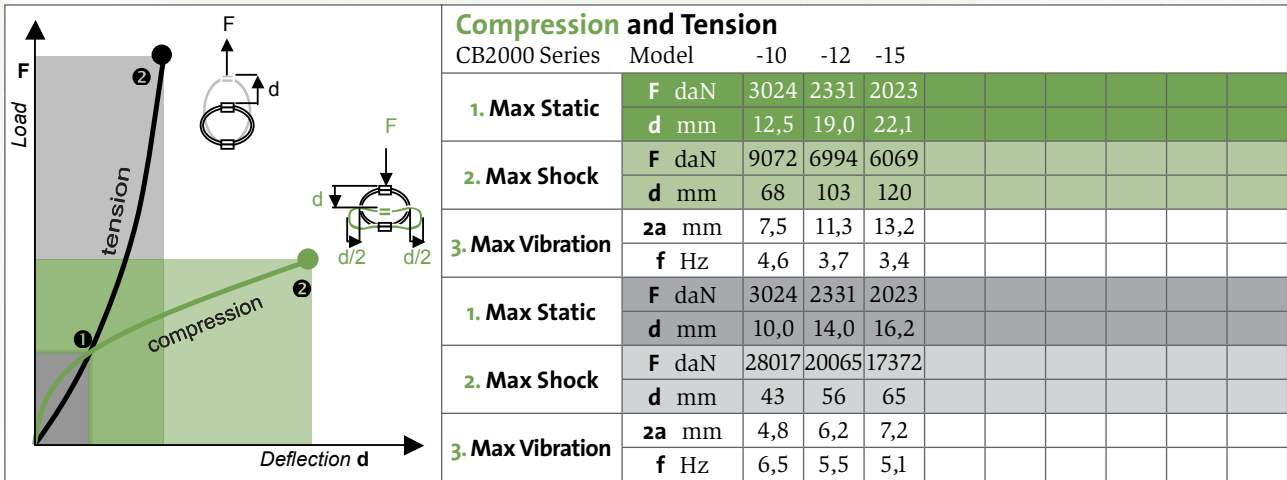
F
Load
F
d
❷
tension
F
d
d/2
d/2
❷
❶
compression
Deflection d

Compression and Tension

CB2000 Series Model -10 -12 -15

| | | -10 | -12 | -15 |
|---|---|---|---|---|
| 1. Max Static | F daN | 3024 | 2331 | 2023 |
| | d mm | 12,5 | 19,0 | 22,1 |
| 2. Max Shock | F daN | 9072 | 6994 | 6069 |
| | d mm | 68 | 103 | 120 |
| 3. Max Vibration | 2a mm | 7,5 | 11,3 | 13,2 |
| | f Hz | 4,6 | 3,7 | 3,4 |
| 1. Max Static | F daN | 3024 | 2331 | 2023 |
| | d mm | 10,0 | 14,0 | 16,2 |
| 2. Max Shock | F daN | 28017 | 20065 | 17372 |
| | d mm | 43 | 56 | 65 |
| 3. Max Vibration | 2a mm | 4,8 | 6,2 | 7,2 |
| | f Hz | 6,5 | 5,5 | 5,1 |